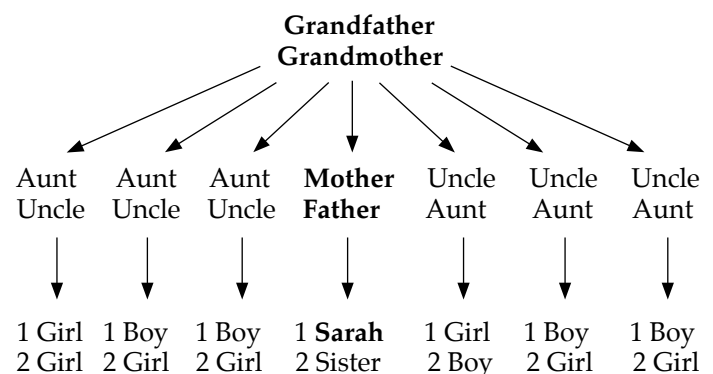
Grandfather
Grandmother

Aunt Uncle
Aunt Uncle
Aunt Uncle
Mother Father
Uncle Aunt
Uncle Aunt
Uncle Aunt

1 Girl 2 Girl
1 Boy 2 Girl
1 Boy 2 Girl
1 Sarah 2 Sister
1 Girl 2 Boy
1 Boy 2 Girl
1 Boy 2 Girl